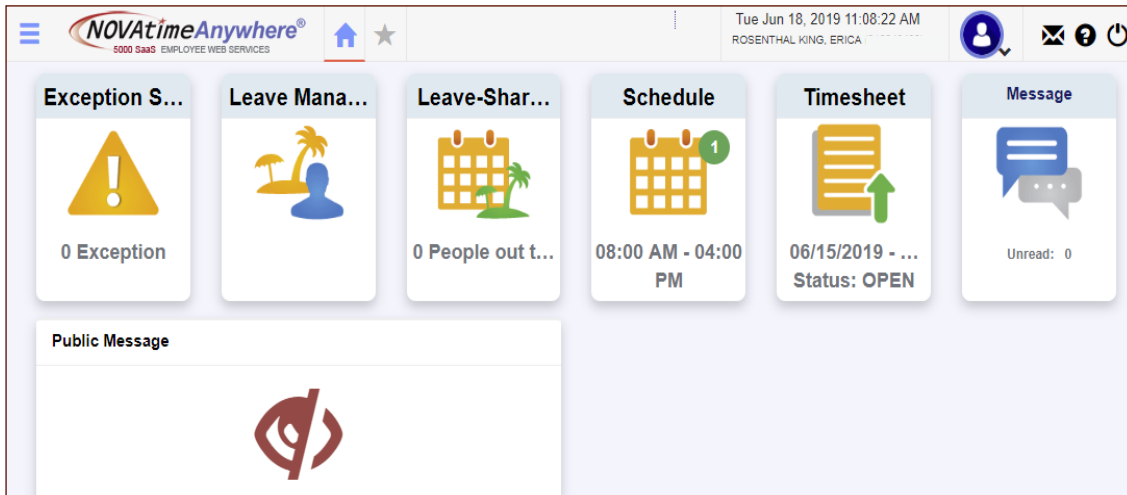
NOVAtimeAnywhere®
5000 SaaS EMPLOYEE WEB SERVICES

Tue Jun 18, 2019 11:08:22 AM
ROSENTHAL KING, ERICA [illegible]

Exception S...
0 Exception

Leave Mana...

Leave-Shar...
0 People out t...

Schedule
1
08:00 AM - 04:00 PM

Timesheet
06/15/2019 - ...
Status: OPEN

Message
Unread: 0

Public Message